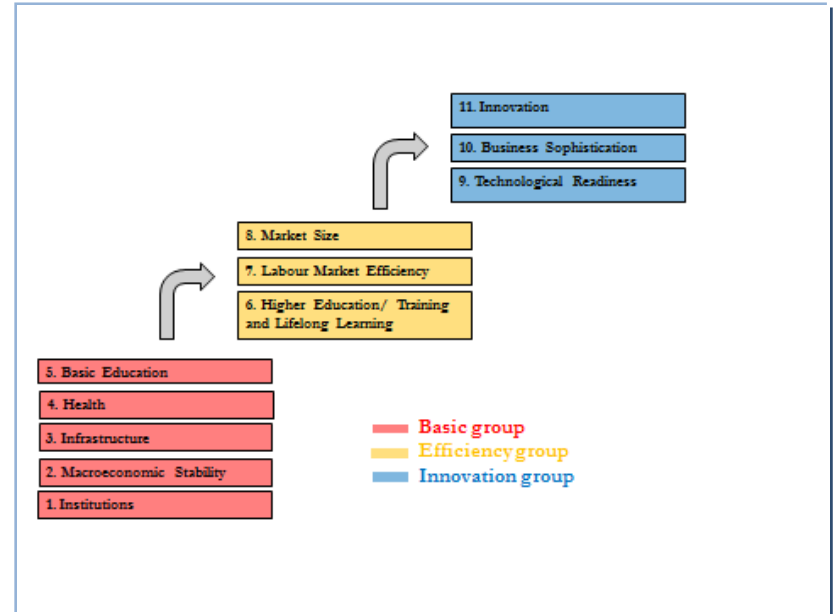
11. Innovation

10. Business Sophistication

9. Technological Readiness

8. Market Size

7. Labour Market Efficiency

6. Higher Education/ Training and Lifelong Learning

5. Basic Education

4. Health

3. Infrastructure

2. Macroeconomic Stability

1. Institutions

Basic group
Efficiency group
Innovation group